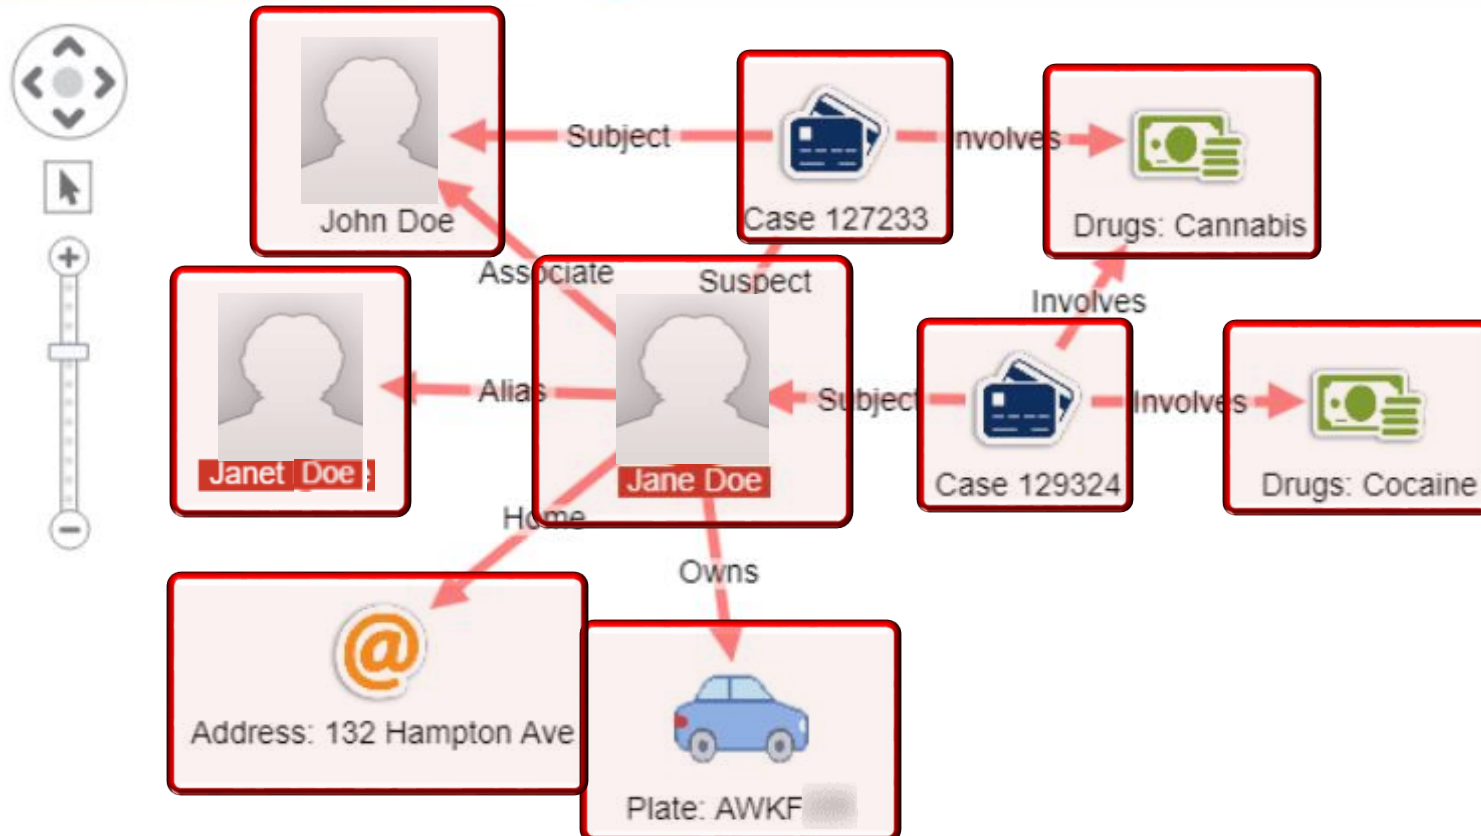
John Doe

Subject

Case 127233

Involves

Drugs: Cannabis

Associate

Suspect

Involves

Janet Doe

Alias

Jane Doe

Subject

Case 129324

Involves

Drugs: Cocaine

Home

Owns

Address: 132 Hampton Ave

Plate: AWKF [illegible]